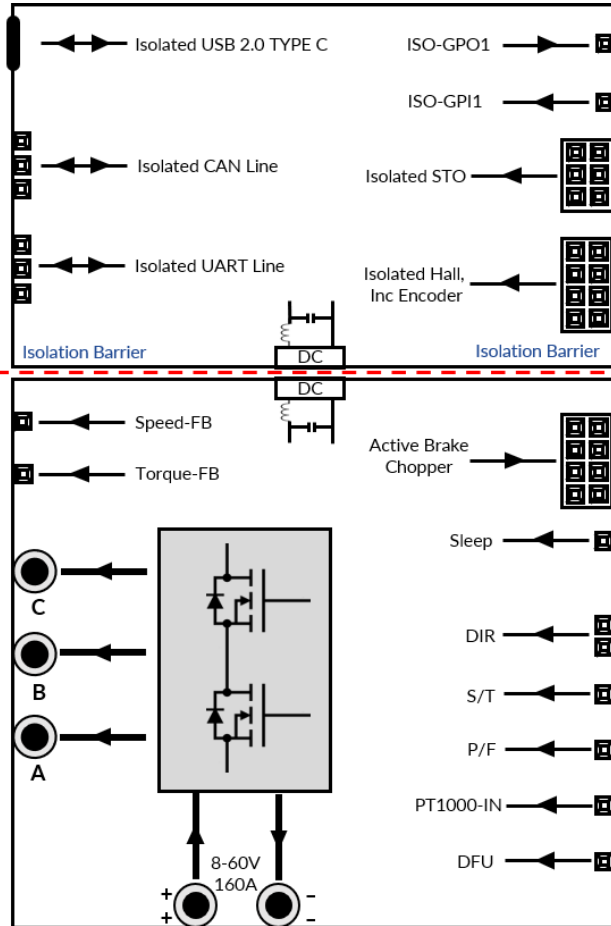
Isolated USB 2.0 TYPE C
ISO-GPO1
ISO-GPI1
Isolated CAN Line
Isolated STO
Isolated UART Line
Isolated Hall, Inc Encoder
Isolation Barrier
DC
Isolation Barrier
DC
Speed-FB
Torque-FB
Active Brake Chopper
Sleep
C
DIR
B
S/T
A
P/F
PT1000-IN
DFU
8-60V
160A
+
+
–
–